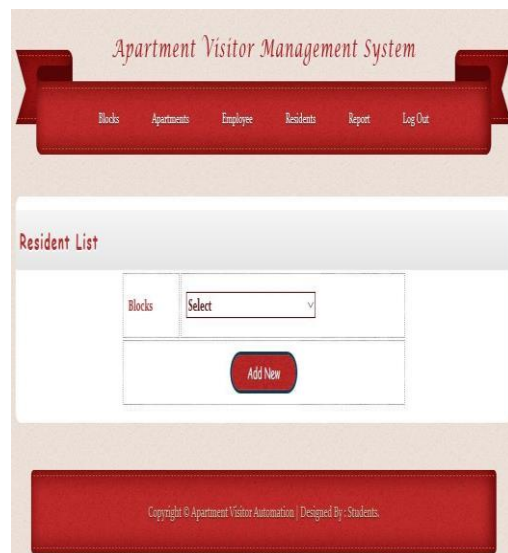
Apartment Visitor Management System

Blocks Apartments Employee Residents Report Log Out

Resident List

| Blocks | Select |
|---|---|
| | Add New |

Copyright © Apartment Visitor Automation | Designed By : Students.